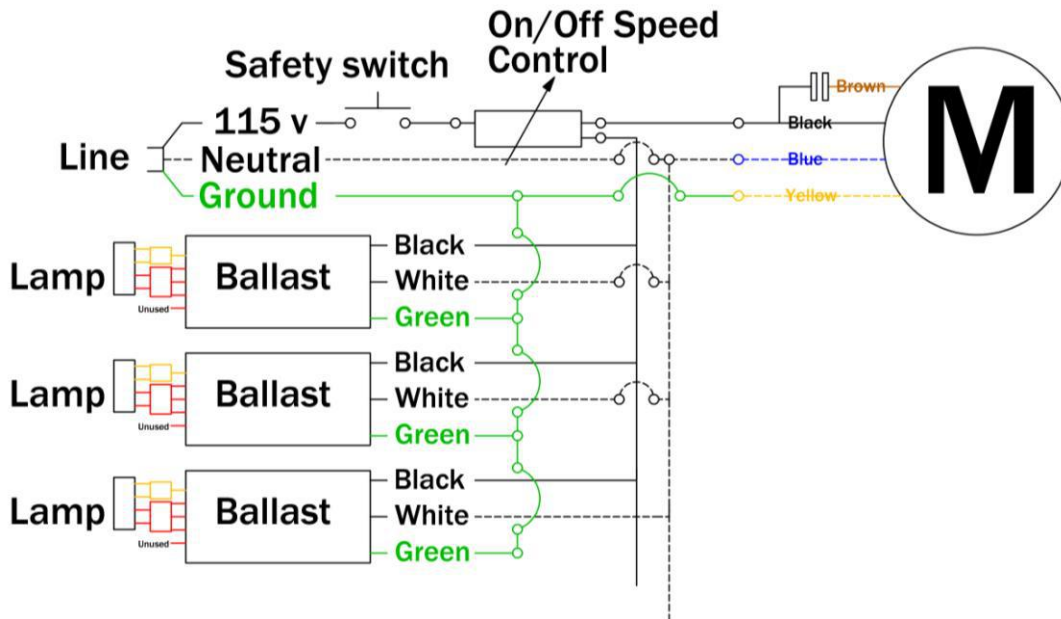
On/Off Speed Control

Safety switch

115 v

Line

Neutral

Ground

Brown

Black

Blue

Yellow

M

Lamp

Ballast

Unused

Black

White

Green

Lamp

Ballast

Unused

Black

White

Green

Lamp

Ballast

Unused

Black

White

Green